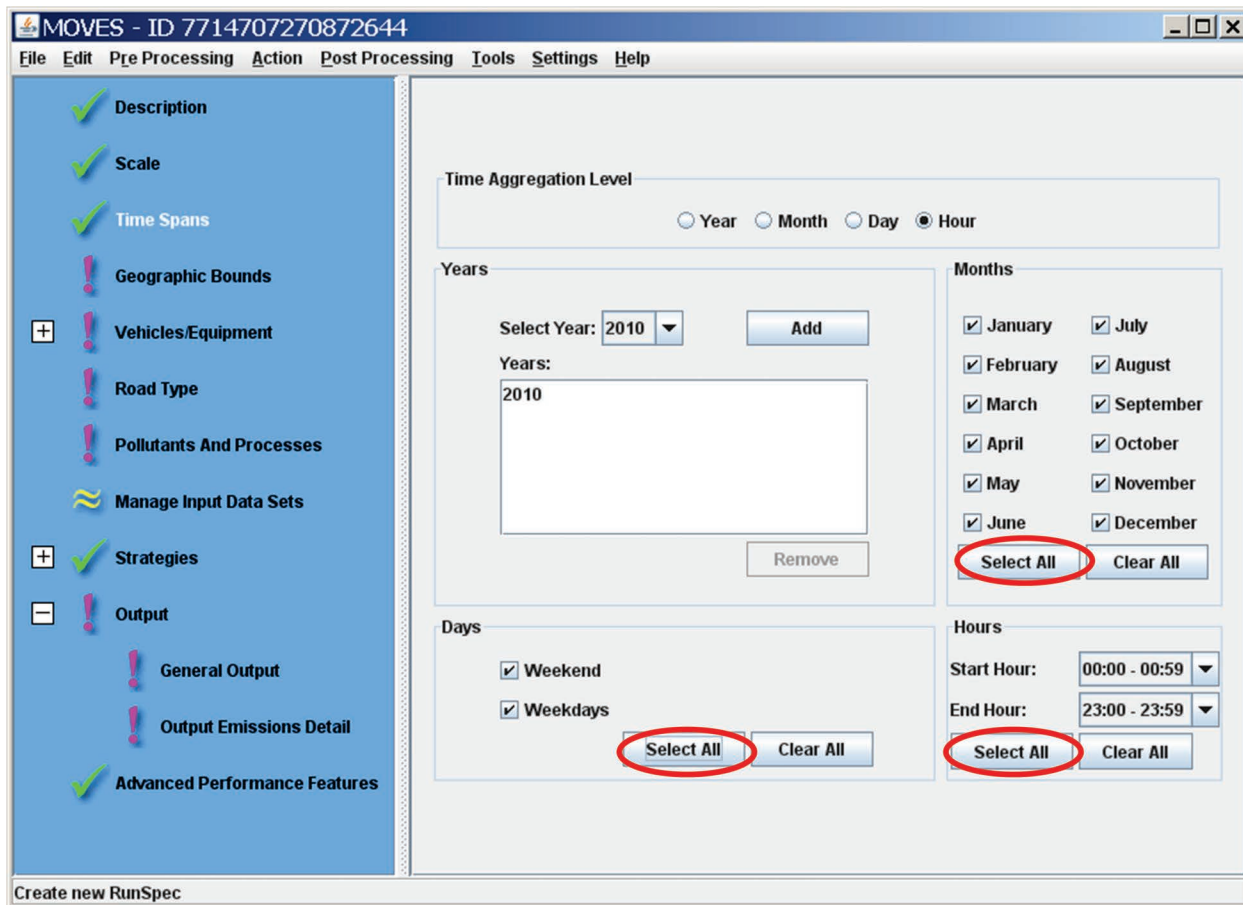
MOVES - ID 7714707270872644

File Edit Pre Processing Action Post Processing Tools Settings Help

Description
Scale
Time Spans
Geographic Bounds
Vehicles/Equipment
Road Type
Pollutants And Processes
Manage Input Data Sets
Strategies
Output
General Output
Output Emissions Detail
Advanced Performance Features

Time Aggregation Level
Year Month Day Hour

Years
Select Year: 2010 Add
Years:
2010
Remove

Months
January July
February August
March September
April October
May November
June December
Select All Clear All

Days
Weekend
Weekdays
Select All Clear All

Hours
Start Hour: 00:00 - 00:59
End Hour: 23:00 - 23:59
Select All Clear All

Create new RunSpec